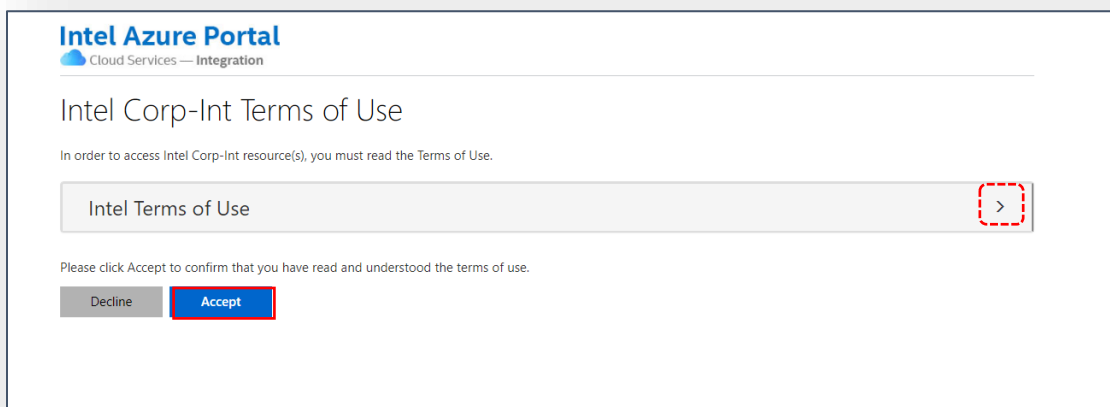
Intel Azure Portal
Cloud Services — Integration

Intel Corp-Int Terms of Use

In order to access Intel Corp-Int resource(s), you must read the Terms of Use.

Intel Terms of Use >

Please click Accept to confirm that you have read and understood the terms of use.

Decline Accept